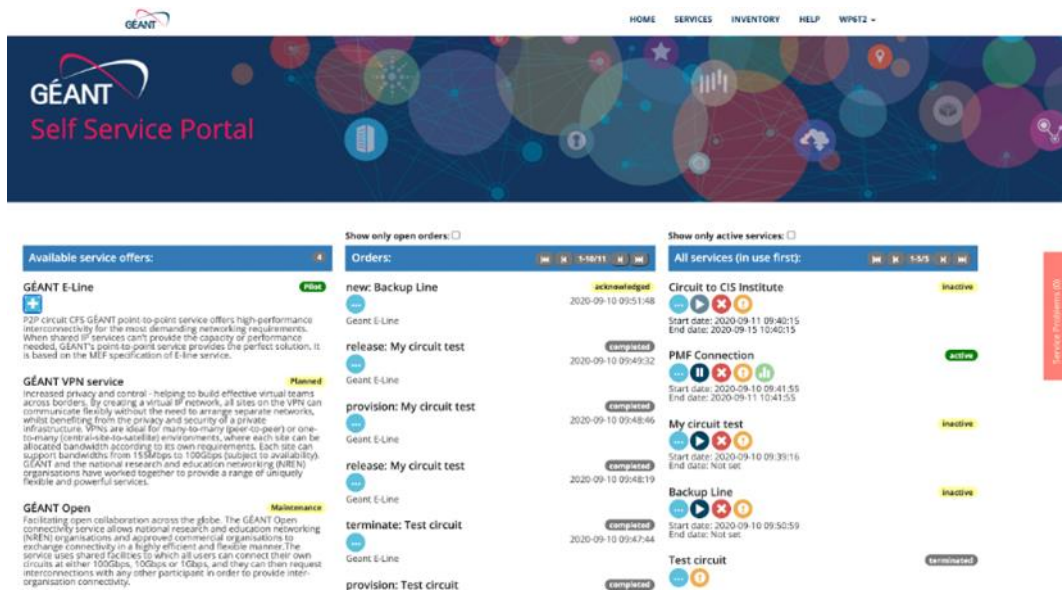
GÉANT

HOME SERVICES INVENTORY HELP WP6T2

GÉANT
Self Service Portal

Available service offers: 4

GÉANT E-Line Pilot

P2P circuit CFS GÉANT point-to-point service offers high-performance interconnectivity for the most demanding networking requirements. When shared IP services can't provide the capacity or performance needed, GÉANT's point-to-point service provides the perfect solution. It is based on the MEF specification of E-line service.

GÉANT VPN service Planned

Increased privacy and control - helping to build effective virtual teams across borders. By creating a virtual IP network, all sites on the VPN can communicate flexibly without the need to arrange separate networks, whilst benefiting from the privacy and security of a private infrastructure. VPNs are ideal for many-to-many (peer-to-peer) or one-to-many (central-site-to-satellite) environments, where each site can be allocated bandwidth according to its own requirements. Each site can support bandwidths from 155Mbps to 100Gbps (subject to availability). GÉANT and the national research and education networking (NREN) organisations have worked together to provide a range of uniquely flexible and powerful services.

GÉANT Open Maintenance

Facilitating open collaboration across the globe. The GÉANT Open connectivity service allows national research and education networking (NREN) organisations and approved commercial organisations to exchange connectivity in a highly efficient and flexible manner.The service uses shared facilities to which all users can connect their own circuits at either 100Gbps, 10Gbps or 1Gbps, and they can then request interconnections with any other participant in order to provide inter-organisation connectivity.

Show only open orders:

Orders: 1-10/11

new: Backup Line acknowledged
2020-09-10 09:51:48
Geant E-Line

release: My circuit test completed
2020-09-10 09:49:32
Geant E-Line

provision: My circuit test completed
2020-09-10 09:48:46
Geant E-Line

release: My circuit test completed
2020-09-10 09:48:19
Geant E-Line

terminate: Test circuit completed
2020-09-10 09:47:44
Geant E-Line

provision: Test circuit completed

Show only active services:

All services (in use first): 1-5/5

Circuit to CIS Institute inactive
Start date: 2020-09-11 09:40:15
End date: 2020-09-15 10:40:15

PMF Connection active
Start date: 2020-09-10 09:41:55
End date: 2020-09-11 10:41:55

My circuit test inactive
Start date: 2020-09-10 09:39:16
End date: Not set

Backup Line inactive
Start date: 2020-09-10 09:50:59
End date: Not set

Test circuit terminated

Service Problems (0)